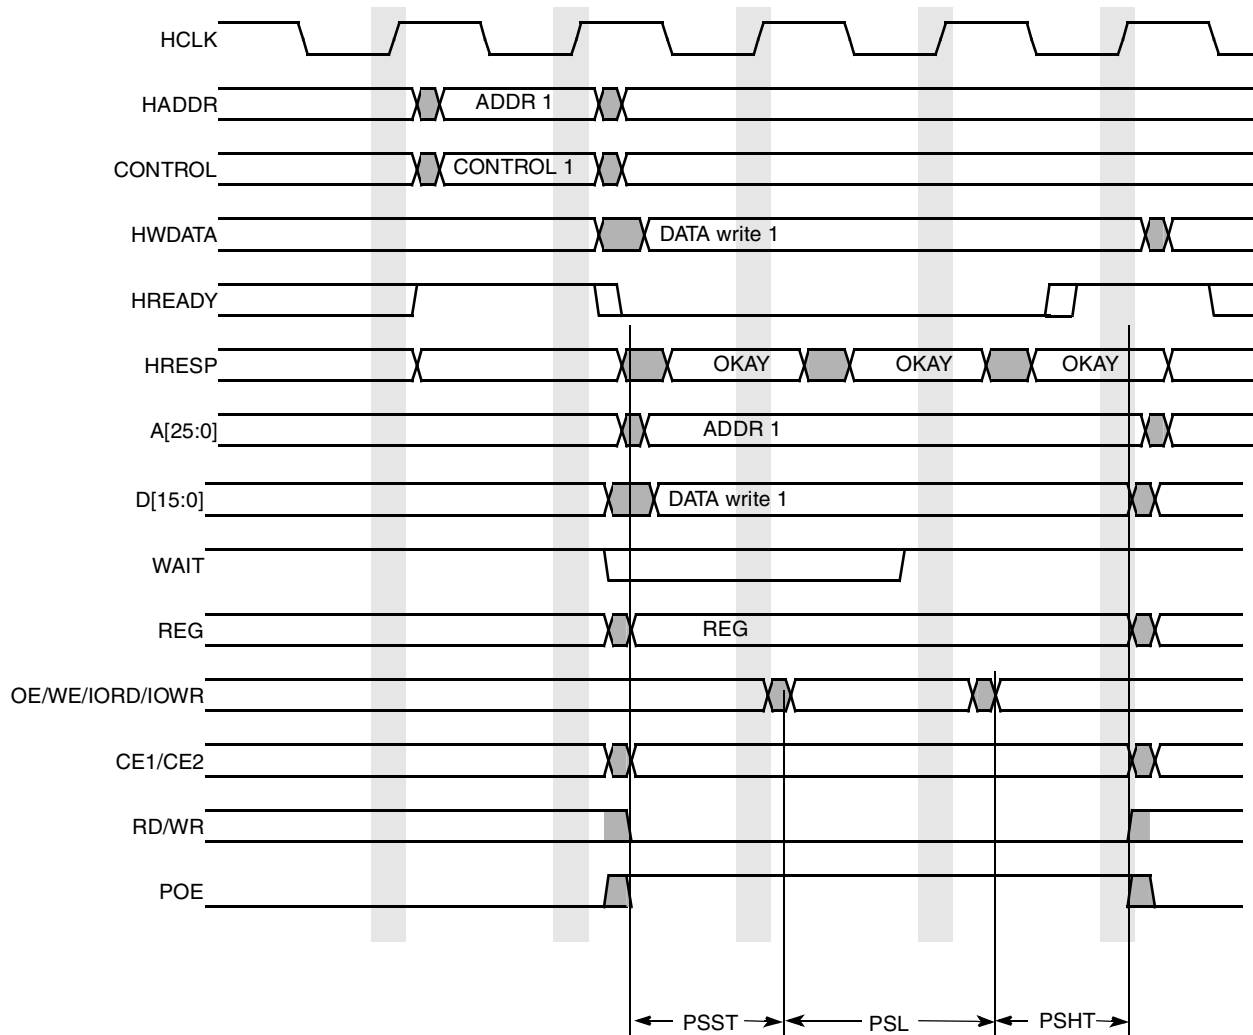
HCLK

HADDR

ADDR 1

CONTROL

CONTROL 1

HWDATA

DATA write 1

HREADY

HRESP

OKAY

OKAY

OKAY

A[25:0]

ADDR 1

D[15:0]

DATA write 1

WAIT

REG

REG

OE/WE/IORD/IOWR

CE1/CE2

RD/WR

POE

PSST

PSL

PSHT